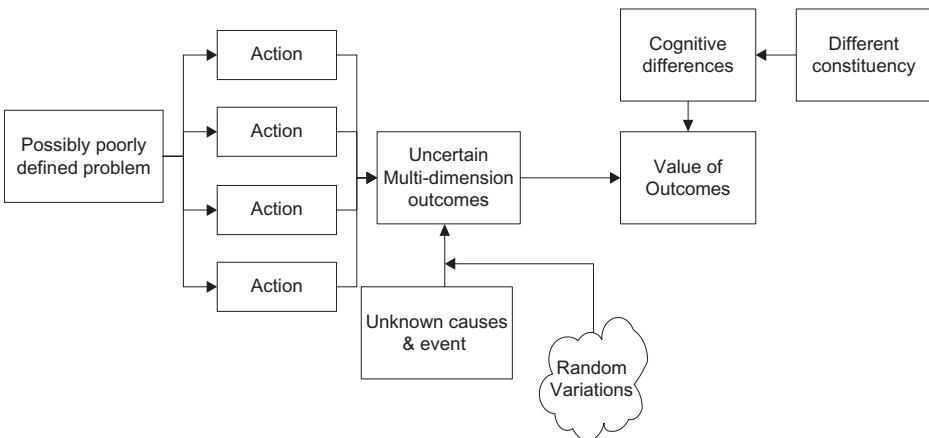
Possibly poorly defined problem

Action

Action

Action

Action

Uncertain Multi-dimension outcomes

Unknown causes & event

Random Variations

Cognitive differences

Different constituency

Value of Outcomes